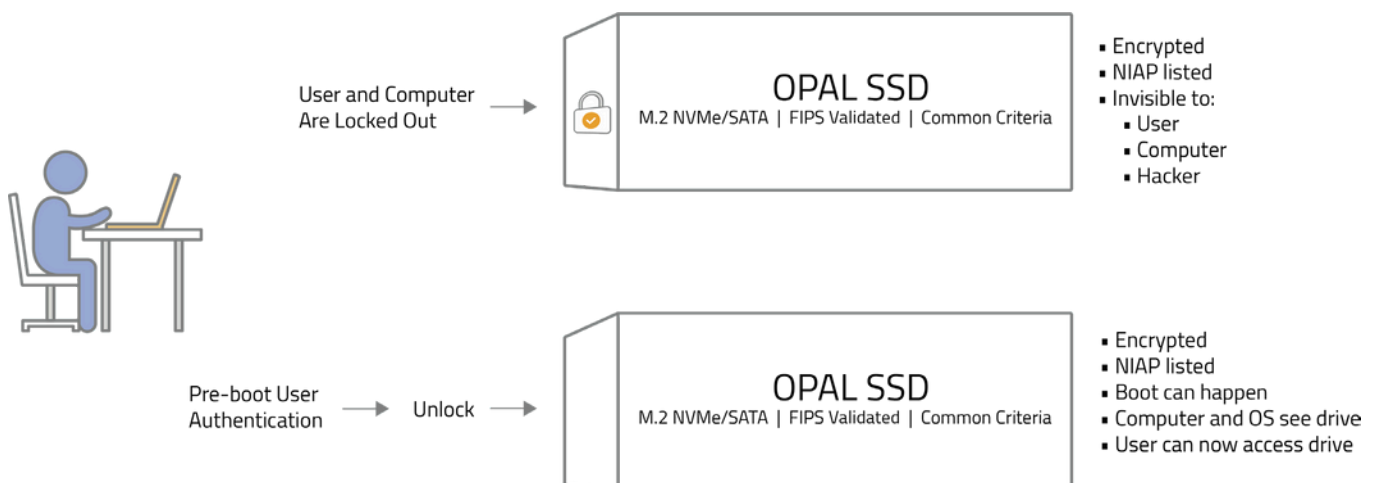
User and Computer Are Locked Out

OPAL SSD
M.2 NVMe/SATA | FIPS Validated | Common Criteria

- Encrypted
- NIAP listed
- Invisible to:
  - User
  - Computer
  - Hacker

Pre-boot User Authentication

Unlock

OPAL SSD
M.2 NVMe/SATA | FIPS Validated | Common Criteria

- Encrypted
- NIAP listed
- Boot can happen
- Computer and OS see drive
- User can now access drive